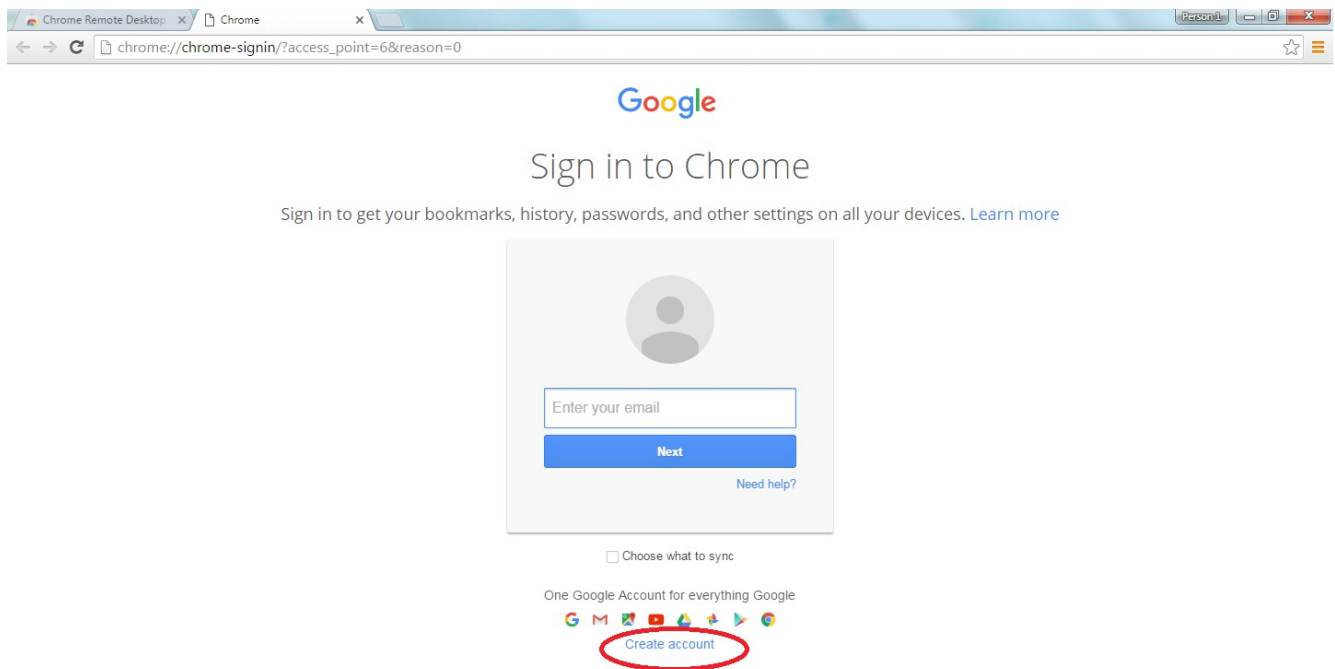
Chrome Remote Desktop × Chrome ×

Person 1

chrome://chrome-signin/?access_point=6&reason=0

Google

Sign in to Chrome

Sign in to get your bookmarks, history, passwords, and other settings on all your devices. Learn more

Enter your email

Next

Need help?

Choose what to sync

One Google Account for everything Google

Create account